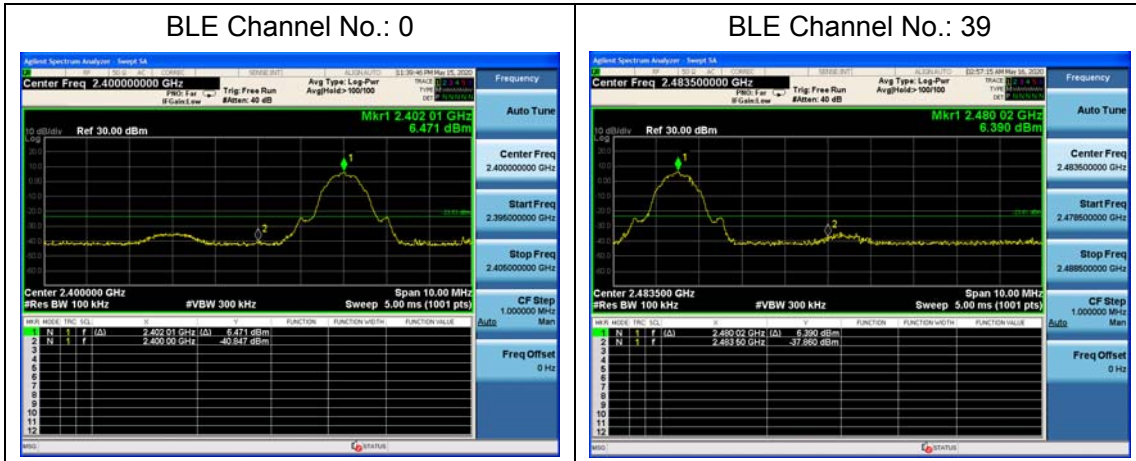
| BLE Channel No.: 0 | BLE Channel No.: 39 |
|---|---|
| | |

Agilent Spectrum Analyzer - Swept SA

Center Freq 2.400000000 GHz

PNO: Far IFGain:Low

Trig: Free Run #Atten: 40 dB

Avg Type: Log-Pwr Avg|Hold:>100/100

11:39:46 PM May 15, 2020

Frequency

Mkr1 2.402 01 GHz 6.471 dBm

10 dB/div Ref 30.00 dBm

Log

Auto Tune

Center Freq 2.400000000 GHz

Start Freq 2.395000000 GHz

Stop Freq 2.405000000 GHz

CF Step 1.000000 MHz Auto Man

Freq Offset 0 Hz

Center 2.400000 GHz #Res BW 100 kHz #VBW 300 kHz Span 10.00 MHz Sweep 5.00 ms (1001 pts)

| MKR | MODE | TRC | SCL | X | Y | FUNCTION | FUNCTION WIDTH | FUNCTION VALUE |
|---|---|---|---|---|---|---|---|---|
| 1 | N | 1 | f (Δ) | 2.402 01 GHz (Δ) | 6.471 dBm | | | |
| 2 | N | 1 | f | 2.400 00 GHz | -40.847 dBm | | | |
| 3 | | | | | | | | |
| 4 | | | | | | | | |
| 5 | | | | | | | | |
| 6 | | | | | | | | |
| 7 | | | | | | | | |
| 8 | | | | | | | | |
| 9 | | | | | | | | |
| 10 | | | | | | | | |
| 11 | | | | | | | | |
| 12 | | | | | | | | |

MSG STATUS

Agilent Spectrum Analyzer - Swept SA

Center Freq 2.483500000 GHz

PNO: Far IFGain:Low

Trig: Free Run #Atten: 40 dB

Avg Type: Log-Pwr Avg|Hold:>100/100

02:57:15 AM May 16, 2020

Frequency

Mkr1 2.480 02 GHz 6.390 dBm

10 dB/div Ref 30.00 dBm

Log

Auto Tune

Center Freq 2.483500000 GHz

Start Freq 2.478500000 GHz

Stop Freq 2.488500000 GHz

CF Step 1.000000 MHz Auto Man

Freq Offset 0 Hz

Center 2.483500 GHz #Res BW 100 kHz #VBW 300 kHz Span 10.00 MHz Sweep 5.00 ms (1001 pts)

| MKR | MODE | TRC | SCL | X | Y | FUNCTION | FUNCTION WIDTH | FUNCTION VALUE |
|---|---|---|---|---|---|---|---|---|
| 1 | N | 1 | f (Δ) | 2.480 02 GHz (Δ) | 6.390 dBm | | | |
| 2 | N | 1 | f | 2.483 50 GHz | -37.860 dBm | | | |
| 3 | | | | | | | | |
| 4 | | | | | | | | |
| 5 | | | | | | | | |
| 6 | | | | | | | | |
| 7 | | | | | | | | |
| 8 | | | | | | | | |
| 9 | | | | | | | | |
| 10 | | | | | | | | |
| 11 | | | | | | | | |
| 12 | | | | | | | | |

MSG STATUS